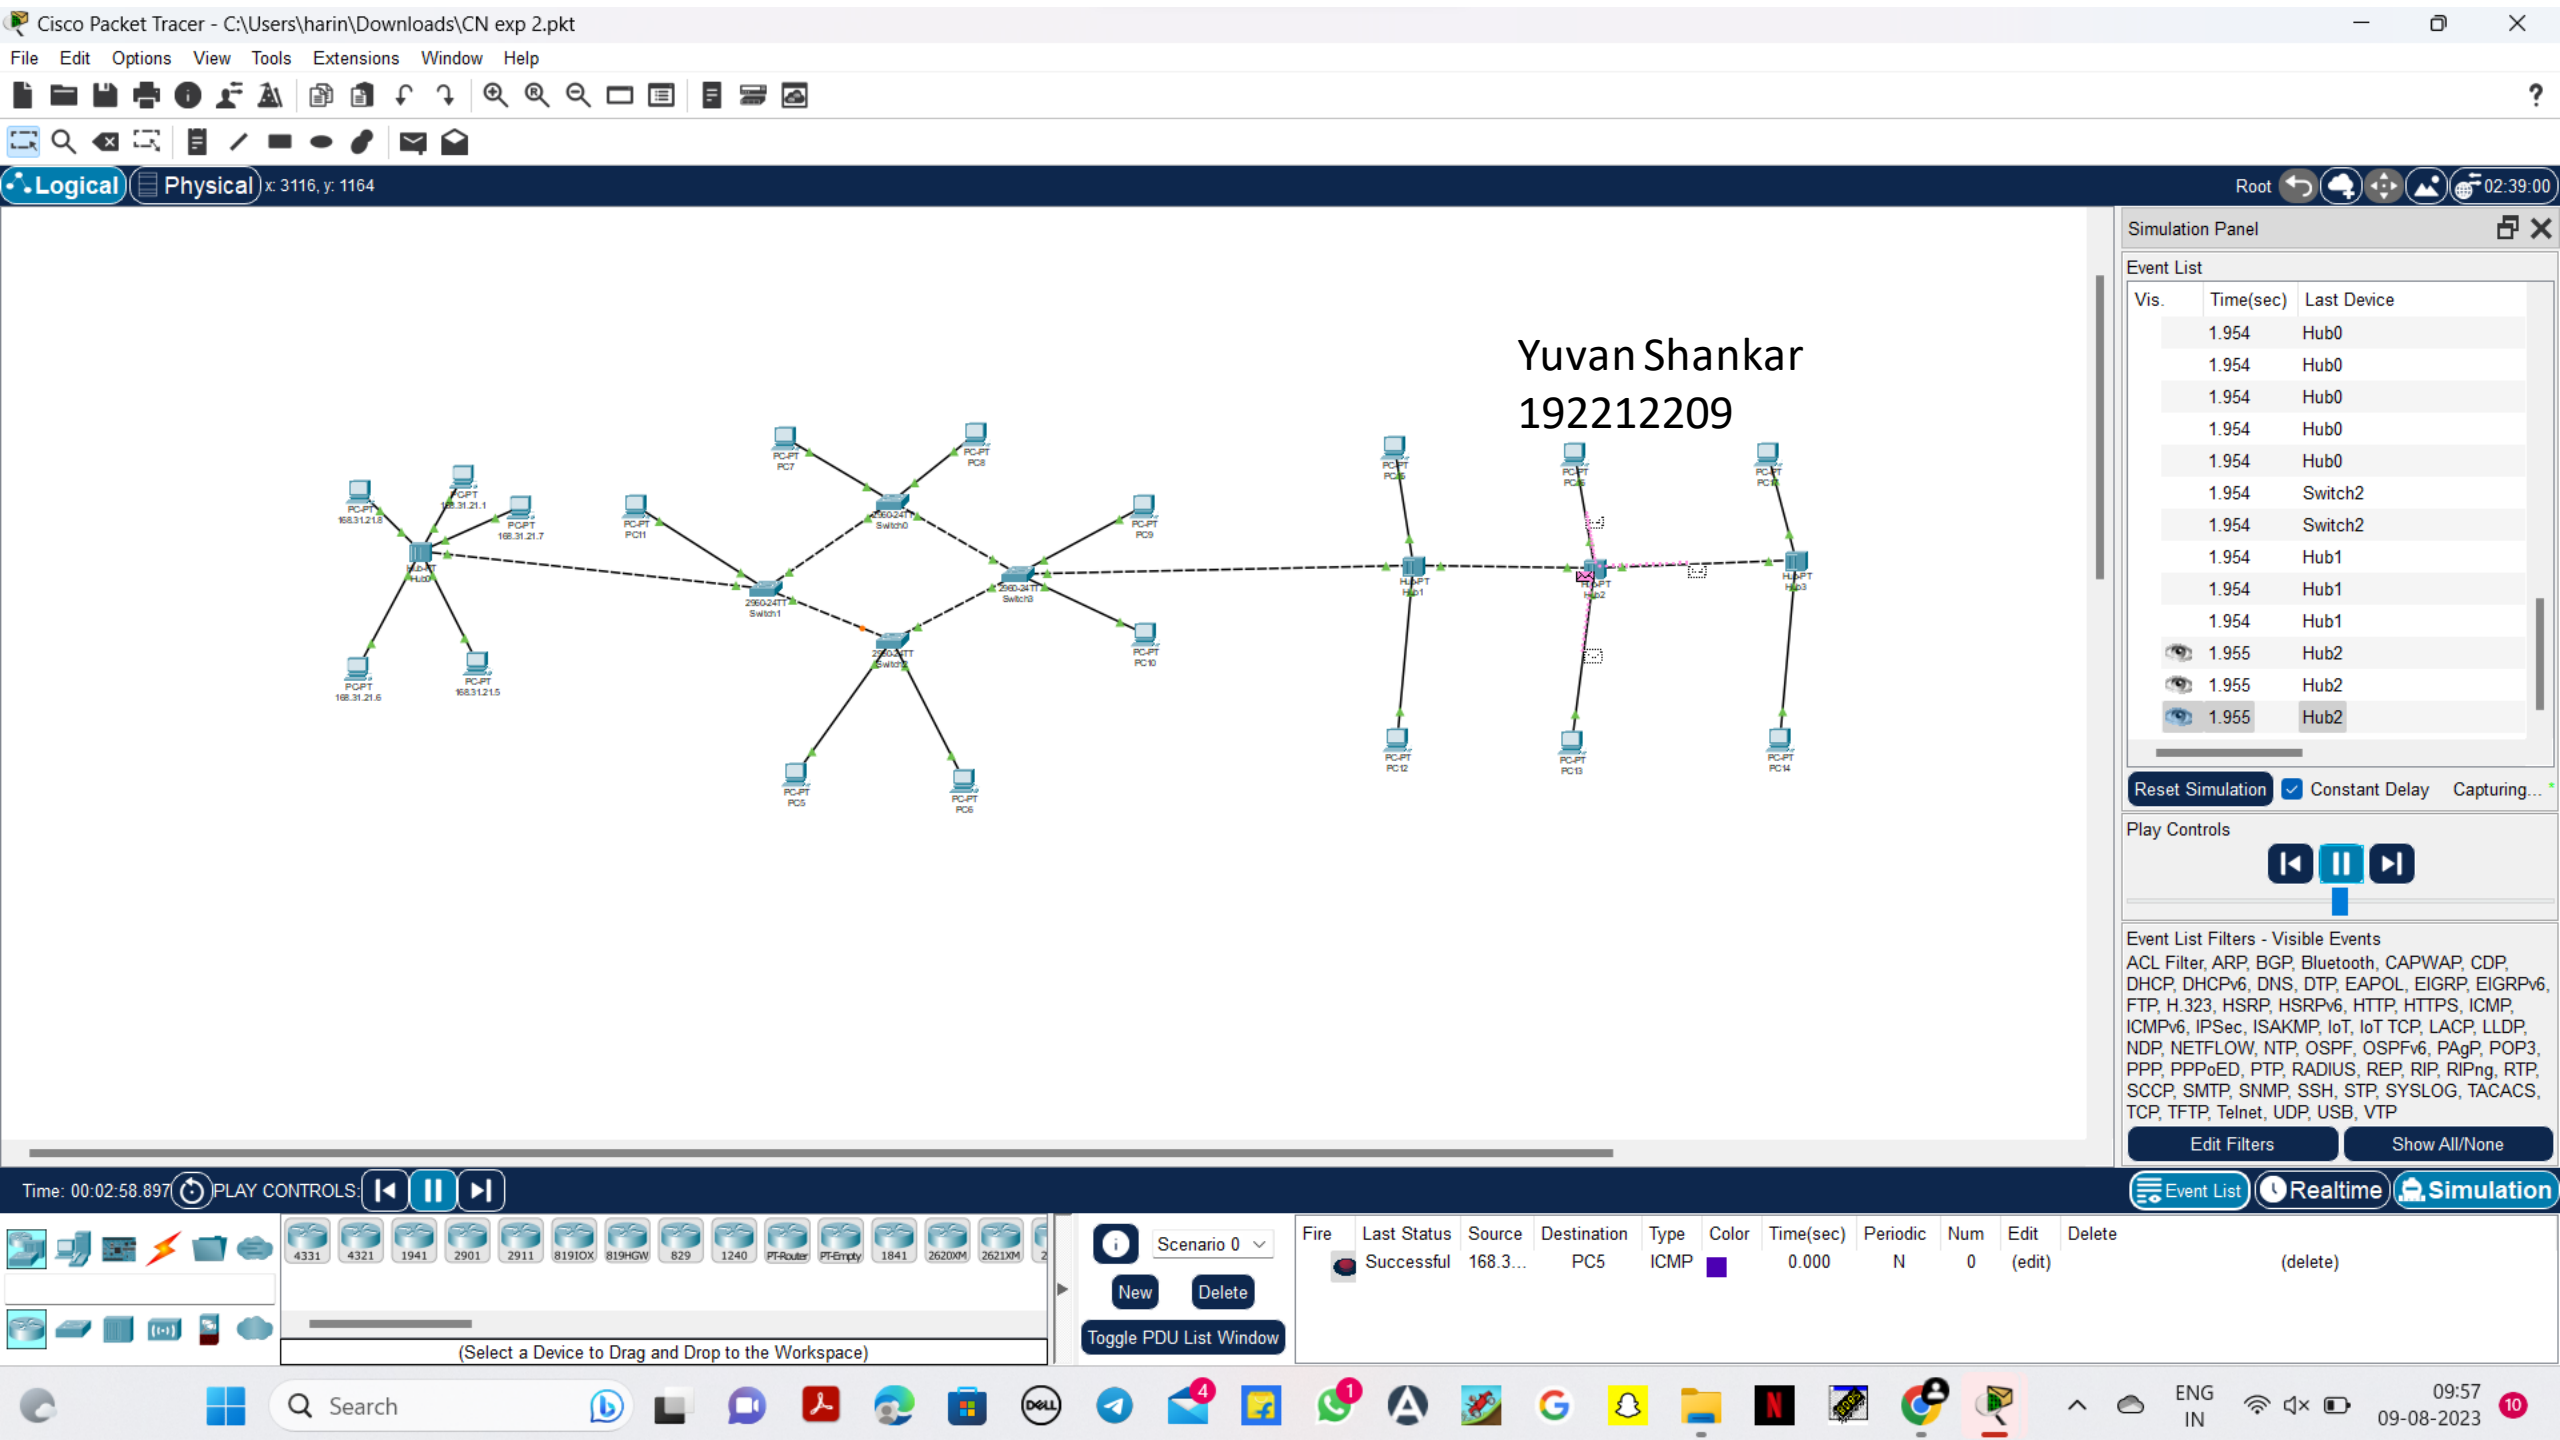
Cisco Packet Tracer - C:\Users\harin\Downloads\CN exp 2.pkt

File Edit Options View Tools Extensions Window Help

Logical Physical x: 3116, y: 1164 Root 02:39:00

Yuvan Shankar
192212209

PC-PT 168.31.21.8
PC-PT 168.31.21.1
PC-PT 168.31.21.7
Hub-PT Hub0
PC-PT 168.31.21.6
PC-PT 168.31.21.5
PC-PT PC11
PC-PT PC7
PC-PT PC8
2960-24TT Switch0
2960-24TT Switch1
2960-24TT Switch2
2960-24TT Switch3
PC-PT PC9
PC-PT PC10
PC-PT PC5
PC-PT PC6
PC-PT PC15
Hub-PT Hub1
PC-PT PC12
PC-PT PC16
Hub-PT Hub2
PC-PT PC13
PC-PT PC17
Hub-PT Hub3
PC-PT PC14

Simulation Panel
Event List

| Vis. | Time(sec) | Last Device |
|---|---|---|
| | 1.954 | Hub0 |
| | 1.954 | Hub0 |
| | 1.954 | Hub0 |
| | 1.954 | Hub0 |
| | 1.954 | Hub0 |
| | 1.954 | Switch2 |
| | 1.954 | Switch2 |
| | 1.954 | Hub1 |
| | 1.954 | Hub1 |
| | 1.954 | Hub1 |
| | 1.955 | Hub2 |
| | 1.955 | Hub2 |
| | 1.955 | Hub2 |

Reset Simulation Constant Delay Capturing...

Play Controls

Event List Filters - Visible Events
ACL Filter, ARP, BGP, Bluetooth, CAPWAP, CDP, DHCP, DHCPv6, DNS, DTP, EAPOL, EIGRP, EIGRPv6, FTP, H.323, HSRP, HSRPv6, HTTP, HTTPS, ICMP, ICMPv6, IPSec, ISAKMP, IoT, IoT TCP, LACP, LLDP, NDP, NETFLOW, NTP, OSPF, OSPFv6, PAgP, POP3, PPP, PPPoED, PTP, RADIUS, REP, RIP, RIPng, RTP, SCCP, SMTP, SNMP, SSH, STP, SYSLOG, TACACS, TCP, TFTP, Telnet, UDP, USB, VTP

Edit Filters Show All/None

Time: 00:02:58.897 PLAY CONTROLS: Event List Realtime Simulation

4331 4321 1941 2901 2911 819IOX 819HGW 829 1240 PT-Router PT-Empty 1841 2620XM 2621XM

(Select a Device to Drag and Drop to the Workspace)

Scenario 0
New Delete
Toggle PDU List Window

| Fire | Last Status | Source | Destination | Type | Color | Time(sec) | Periodic | Num | Edit | Delete |
|---|---|---|---|---|---|---|---|---|---|---|
| | Successful | 168.3... | PC5 | ICMP | | 0.000 | N | 0 | (edit) | (delete) |

Search
ENG IN 09:57 09-08-2023